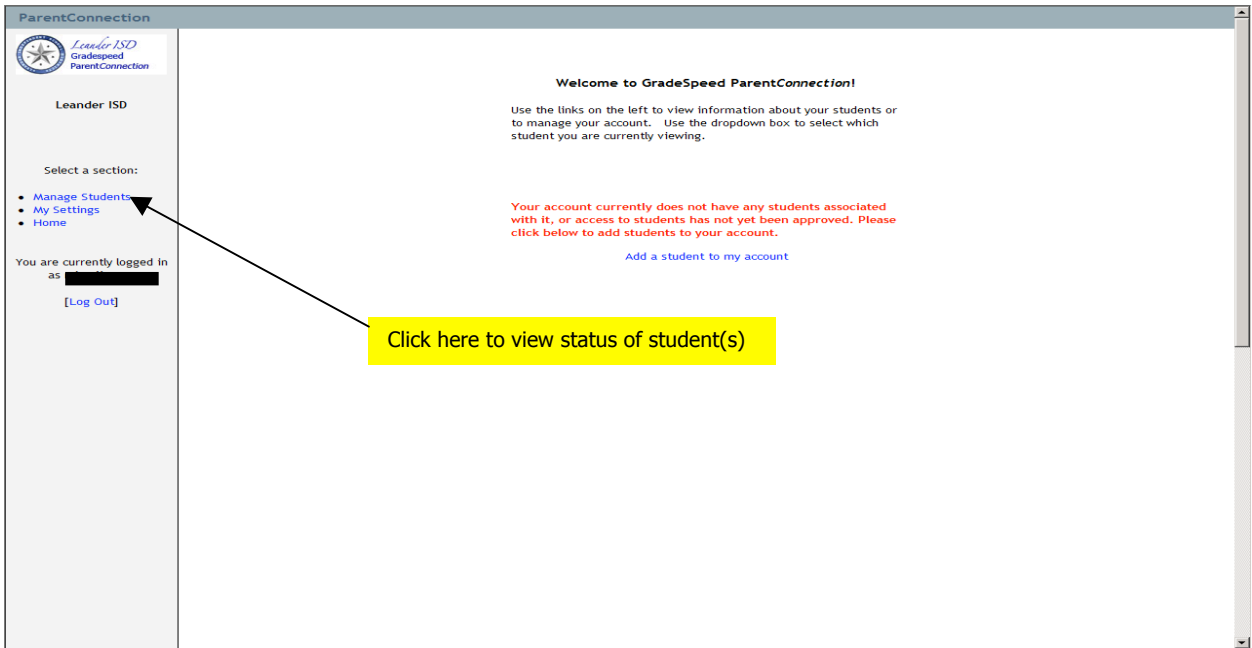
ParentConnection

Leander ISD
Gradespeed
ParentConnection

Leander ISD

Select a section:

- Manage Students
- My Settings
- Home

You are currently logged in as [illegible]

[Log Out]

Welcome to GradeSpeed ParentConnection!

Use the links on the left to view information about your students or to manage your account. Use the dropdown box to select which student you are currently viewing.

Your account currently does not have any students associated with it, or access to students has not yet been approved. Please click below to add students to your account.

Add a student to my account

Click here to view status of student(s)